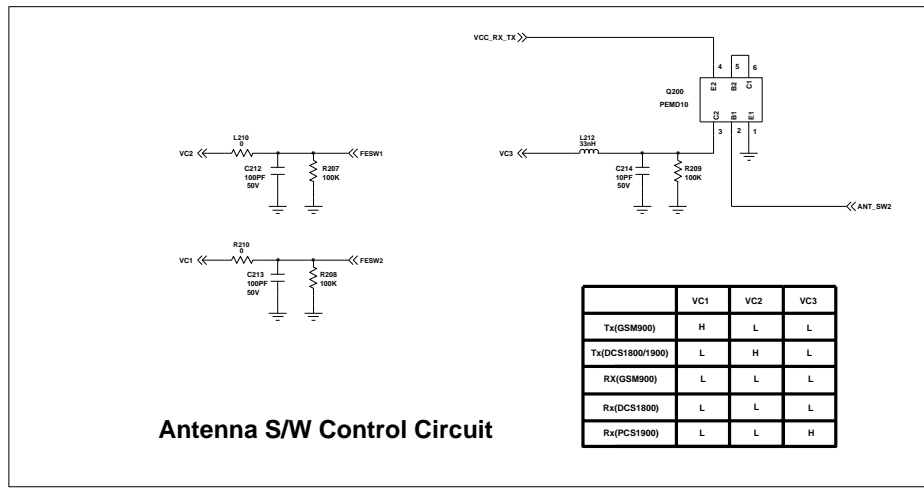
VCC_RX_TX

4 5 6
E2 B2 C1
Q200
PEMD10
C2 B1 E1
3 2 1

L212
33nH
VC3
C214
10PF
50V
R209
100K

ANT_SW2

L210
0
VC2
C212
100PF
50V
R207
100K
FESW1

R210
0
VC1
C213
100PF
50V
R208
100K
FESW2

| | VC1 | VC2 | VC3 |
|---|---|---|---|
| Tx(GSM900) | H | L | L |
| Tx(DCS1800/1900) | L | H | L |
| RX(GSM900) | L | L | L |
| Rx(DCS1800) | L | L | L |
| Rx(PCS1900) | L | L | H |

Antenna S/W Control Circuit